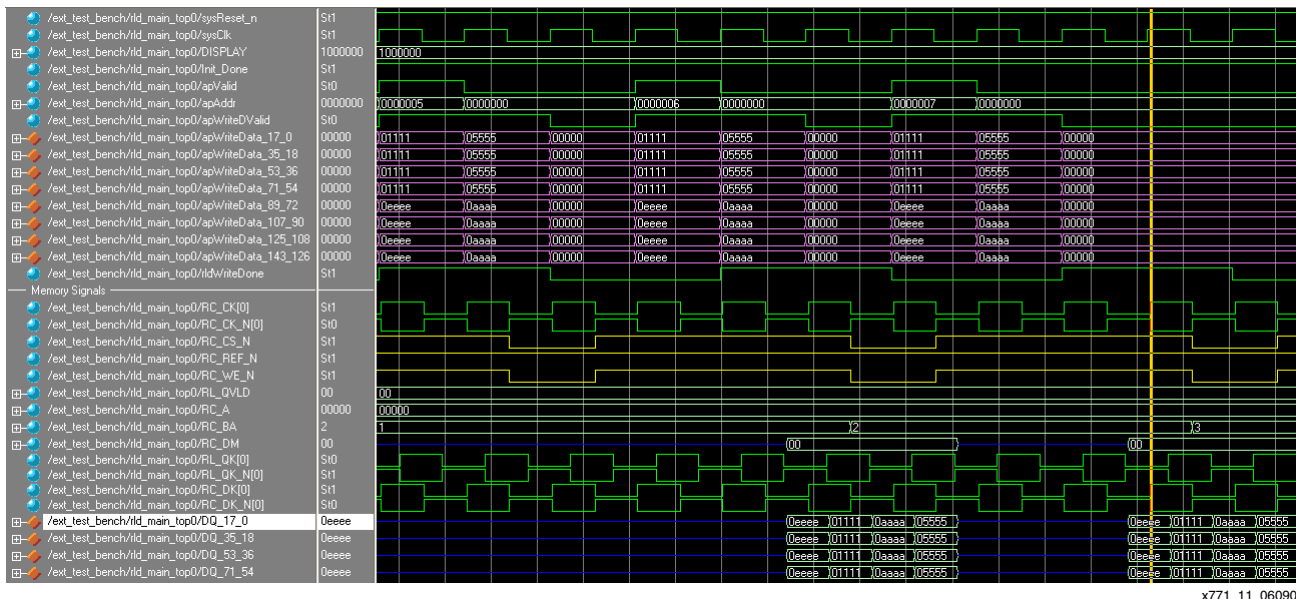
/ext_test_bench/rld_main_top0/sysReset_n St1
/ext_test_bench/rld_main_top0/sysClk St1
/ext_test_bench/rld_main_top0/DISPLAY 1000000 1000000
/ext_test_bench/rld_main_top0/Init_Done St1
/ext_test_bench/rld_main_top0/apValid St0
/ext_test_bench/rld_main_top0/apAddr 0000000 0000005 0000000 0000006 0000000 0000007 0000000
/ext_test_bench/rld_main_top0/apWriteDValid St0
/ext_test_bench/rld_main_top0/apWriteData_17_0 00000 01111 05555 00000 01111 05555 00000 01111 05555 00000
/ext_test_bench/rld_main_top0/apWriteData_35_18 00000 01111 05555 00000 01111 05555 00000 01111 05555 00000
/ext_test_bench/rld_main_top0/apWriteData_53_36 00000 01111 05555 00000 01111 05555 00000 01111 05555 00000
/ext_test_bench/rld_main_top0/apWriteData_71_54 00000 01111 05555 00000 01111 05555 00000 01111 05555 00000
/ext_test_bench/rld_main_top0/apWriteData_89_72 00000 0eeee 0aaaa 00000 0eeee 0aaaa 00000 0eeee 0aaaa 00000
/ext_test_bench/rld_main_top0/apWriteData_107_90 00000 0eeee 0aaaa 00000 0eeee 0aaaa 00000 0eeee 0aaaa 00000
/ext_test_bench/rld_main_top0/apWriteData_125_108 00000 0eeee 0aaaa 00000 0eeee 0aaaa 00000 0eeee 0aaaa 00000
/ext_test_bench/rld_main_top0/apWriteData_143_126 00000 0eeee 0aaaa 00000 0eeee 0aaaa 00000 0eeee 0aaaa 00000
/ext_test_bench/rld_main_top0/rldWriteDone St1
Memory Signals
/ext_test_bench/rld_main_top0/RC_CK[0] St1
/ext_test_bench/rld_main_top0/RC_CK_N[0] St0
/ext_test_bench/rld_main_top0/RC_CS_N St1
/ext_test_bench/rld_main_top0/RC_REF_N St1
/ext_test_bench/rld_main_top0/RC_WE_N St1
/ext_test_bench/rld_main_top0/RL_QVLD 00 00
/ext_test_bench/rld_main_top0/RC_A 00000 00000
/ext_test_bench/rld_main_top0/RC_BA 2 1 2 3
/ext_test_bench/rld_main_top0/RC_DM 00 00 00
/ext_test_bench/rld_main_top0/RL_QK[0] St0
/ext_test_bench/rld_main_top0/RL_QK_N[0] St1
/ext_test_bench/rld_main_top0/RC_DK[0] St1
/ext_test_bench/rld_main_top0/RC_DK_N[0] St0
/ext_test_bench/rld_main_top0/DQ_17_0 0eeee 0eeee 01111 0aaaa 05555 0eeee 01111 0aaaa 05555
/ext_test_bench/rld_main_top0/DQ_35_18 0eeee 0eeee 01111 0aaaa 05555 0eeee 01111 0aaaa 05555
/ext_test_bench/rld_main_top0/DQ_53_36 0eeee 0eeee 01111 0aaaa 05555 0eeee 01111 0aaaa 05555
/ext_test_bench/rld_main_top0/DQ_71_54 0eeee 0eeee 01111 0aaaa 05555 0eeee 01111 0aaaa 05555
x771_11_06090